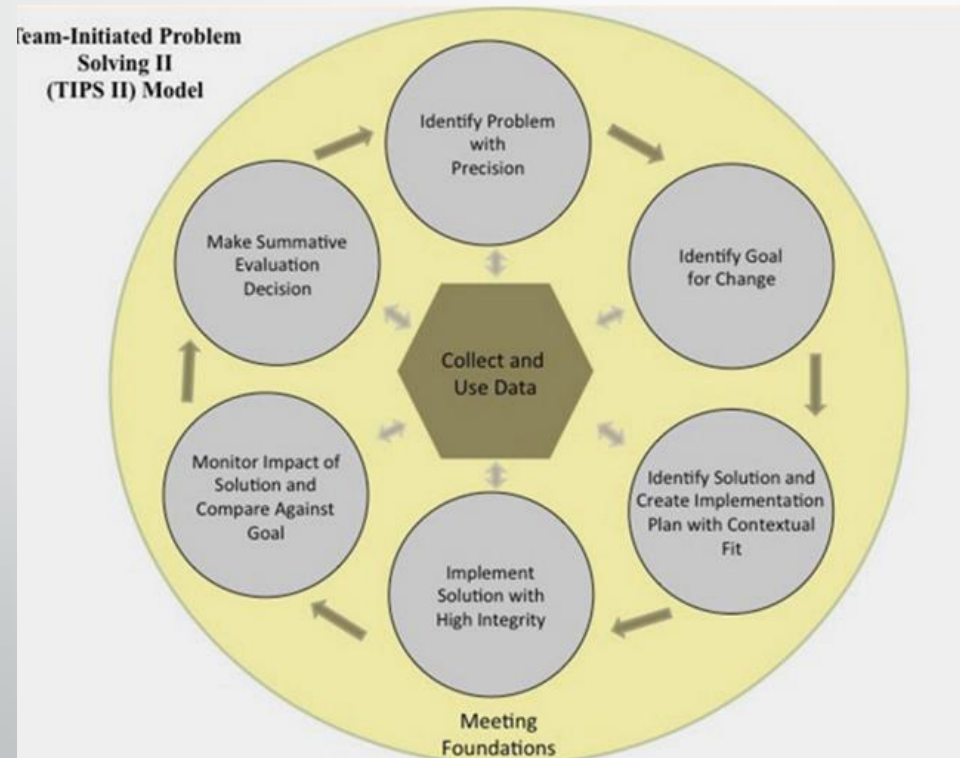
Team-Initiated Problem Solving II (TIPS II) Model

Identify Problem with Precision

Identify Goal for Change

Identify Solution and Create Implementation Plan with Contextual Fit

Implement Solution with High Integrity

Monitor Impact of Solution and Compare Against Goal

Make Summative Evaluation Decision

Collect and Use Data

Meeting Foundations